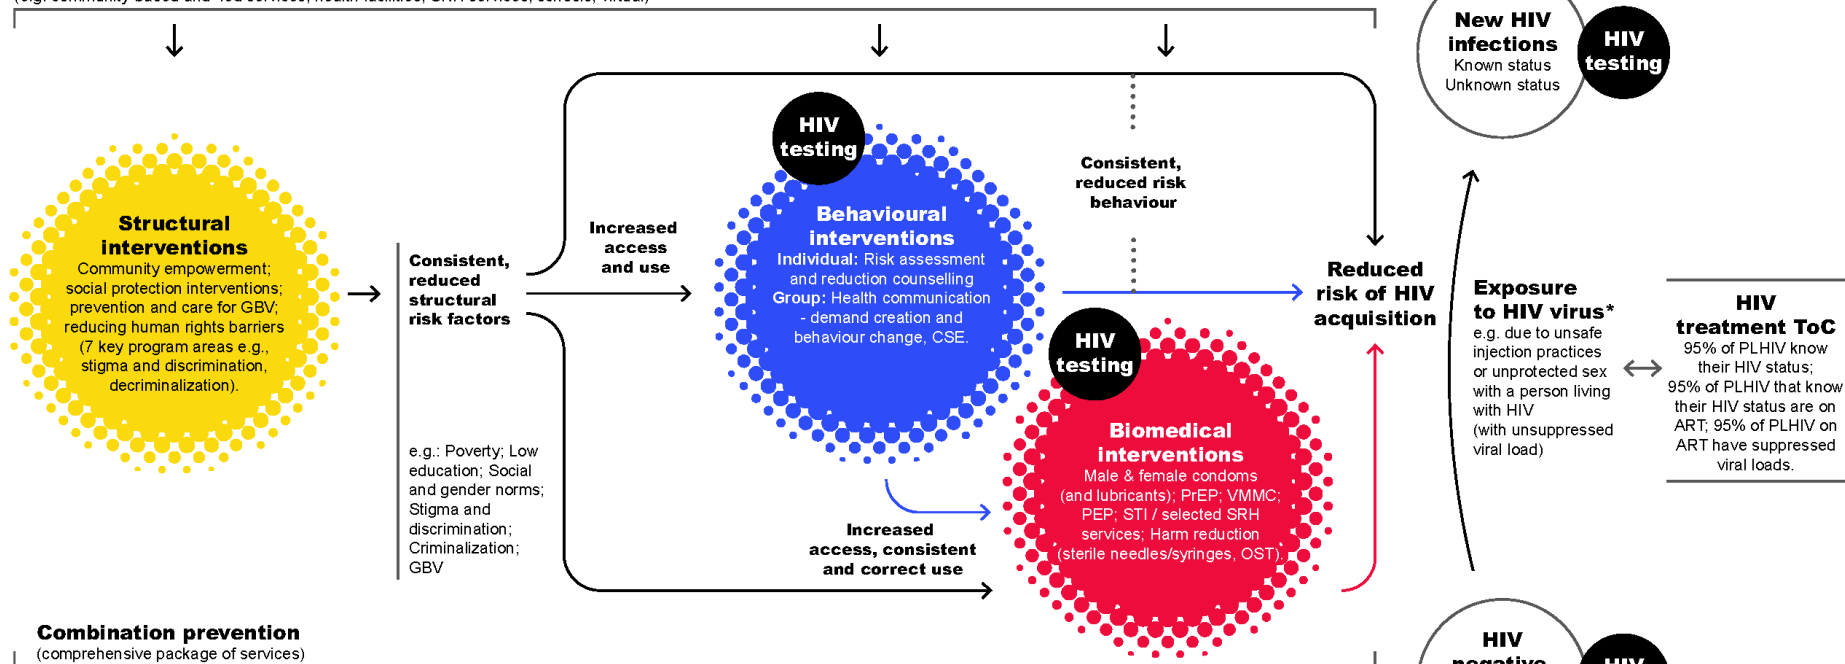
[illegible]

Structural interventions
Community empowerment; social protection interventions; prevention and care for GBV; reducing human rights barriers (7 key program areas e.g., stigma and discrimination, decriminalization).

Consistent, reduced structural risk factors

e.g.: Poverty; Low education; Social and gender norms; Stigma and discrimination; Criminalization; GBV

Increased access and use

HIV testing

Behavioural interventions
Individual: Risk assessment and reduction counselling
Group: Health communication - demand creation and behaviour change, CSE.

Consistent, reduced risk behaviour

HIV testing

Biomedical interventions
Male & female condoms (and lubricants); PrEP; VMMC; PEP; STI / selected SRH services; Harm reduction (sterile needles/syringes, OST).

Increased access, consistent and correct use

Reduced risk of HIV acquisition

New HIV infections
Known status
Unknown status

HIV testing

Exposure to HIV virus*
e.g. due to unsafe injection practices or unprotected sex with a person living with HIV (with unsuppressed viral load)

HIV treatment ToC
95% of PLHIV know their HIV status; 95% of PLHIV that know their HIV status are on ART; 95% of PLHIV on ART have suppressed viral loads.

HIV negative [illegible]

HIV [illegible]

Combination prevention
(comprehensive package of services)